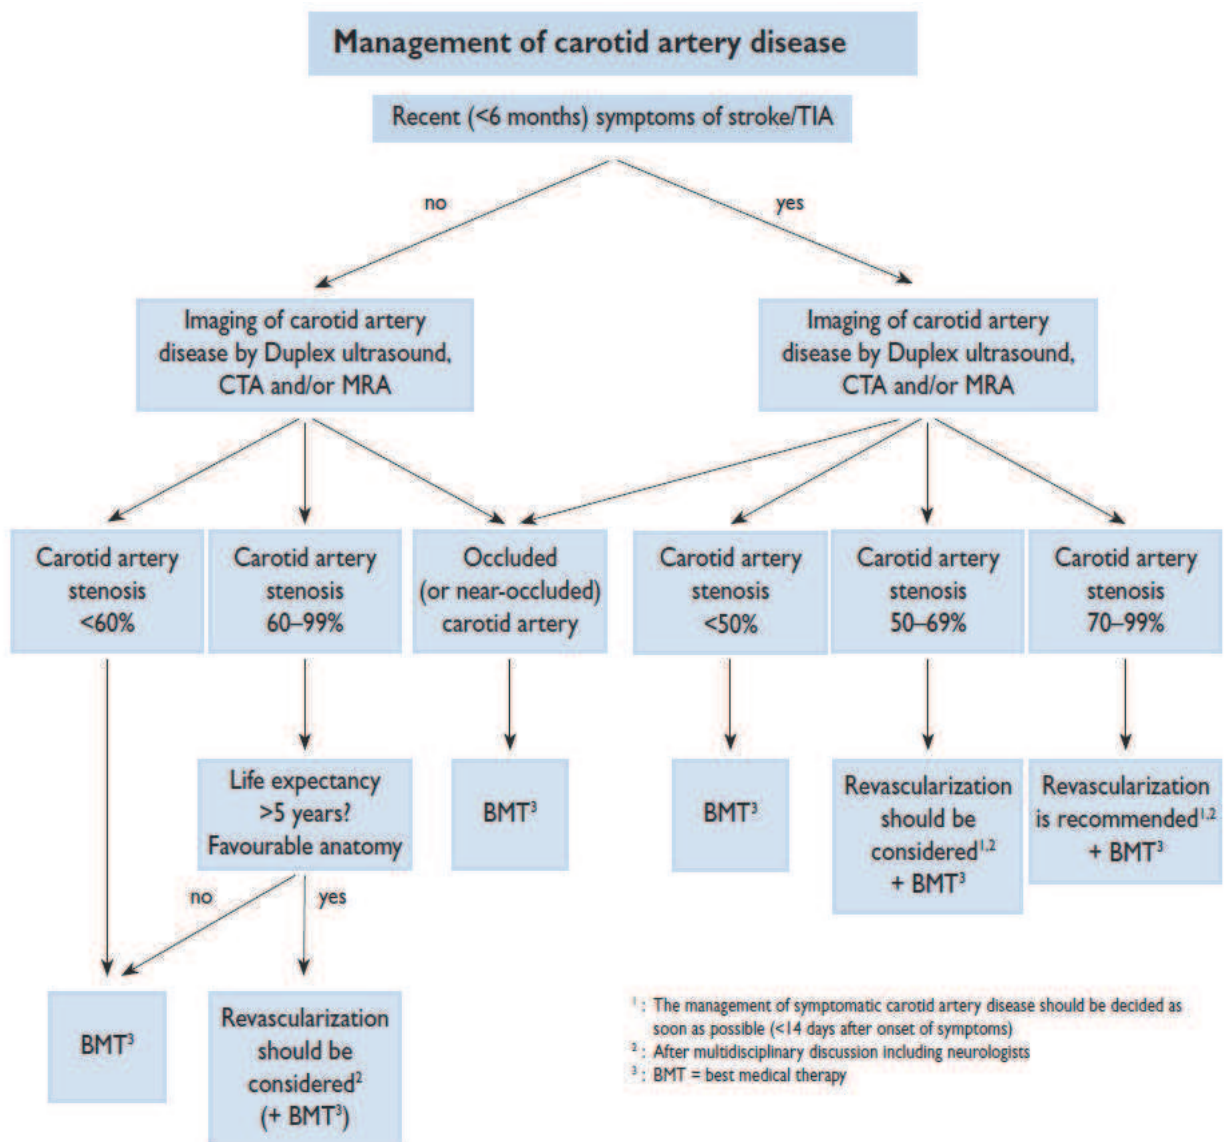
Management of carotid artery disease

Recent (<6 months) symptoms of stroke/TIA

no

yes

Imaging of carotid artery disease by Duplex ultrasound, CTA and/or MRA

Imaging of carotid artery disease by Duplex ultrasound, CTA and/or MRA

Carotid artery stenosis <60%

Carotid artery stenosis 60–99%

Occluded (or near-occluded) carotid artery

Carotid artery stenosis <50%

Carotid artery stenosis 50–69%

Carotid artery stenosis 70–99%

Life expectancy >5 years? Favourable anatomy

$BMT^3$

$BMT^3$

Revascularization should be considered$^{1,2}$ + $BMT^3$

Revascularization is recommended$^{1,2}$ + $BMT^3$

no

yes

$BMT^3$

Revascularization should be considered$^2$ (+ $BMT^3$)

$^1$: The management of symptomatic carotid artery disease should be decided as soon as possible (<14 days after onset of symptoms)
$^2$: After multidisciplinary discussion including neurologists
$^3$: BMT = best medical therapy